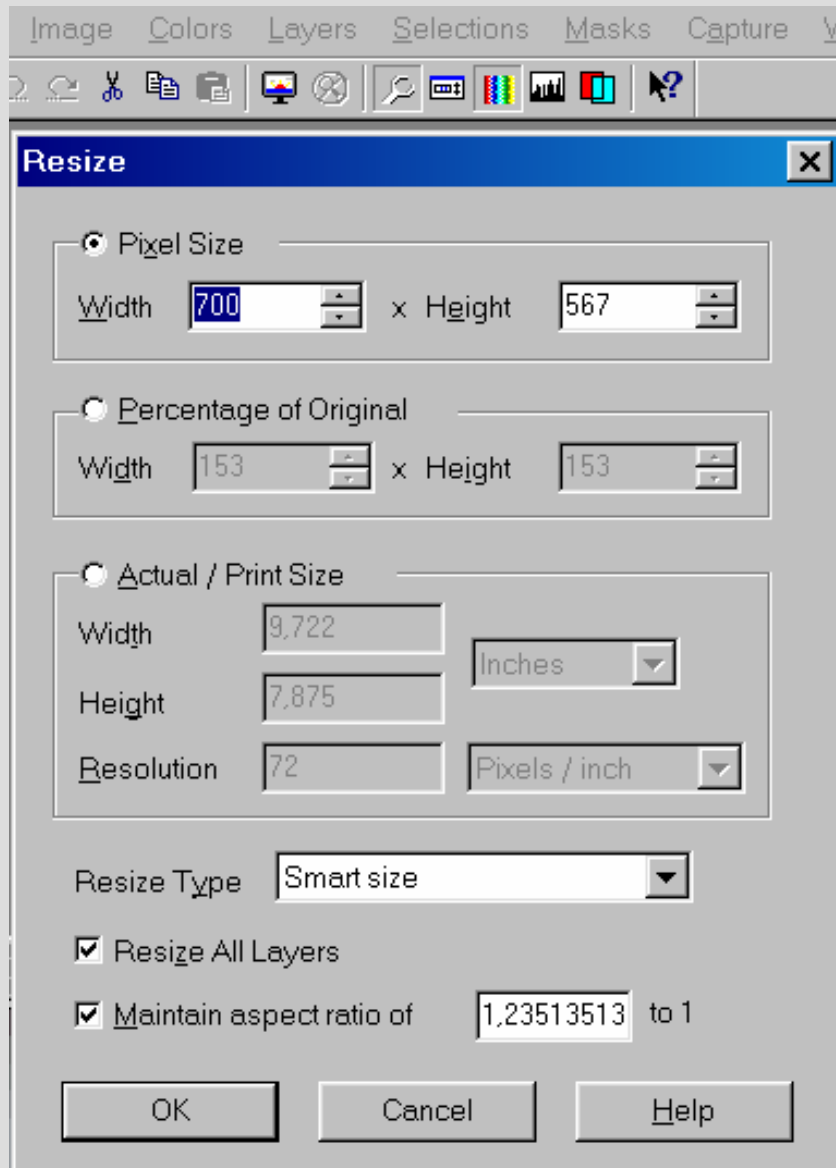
Image Colors Layers Selections Masks Capture

Resize

Pixel Size
Width 700 x Height 567

Percentage of Original
Width 153 x Height 153

Actual / Print Size
Width 9,722
Height 7,875
Inches
Resolution 72 Pixels / inch

Resize Type Smart size

Resize All Layers

Maintain aspect ratio of 1,23513513 to 1

OK Cancel Help